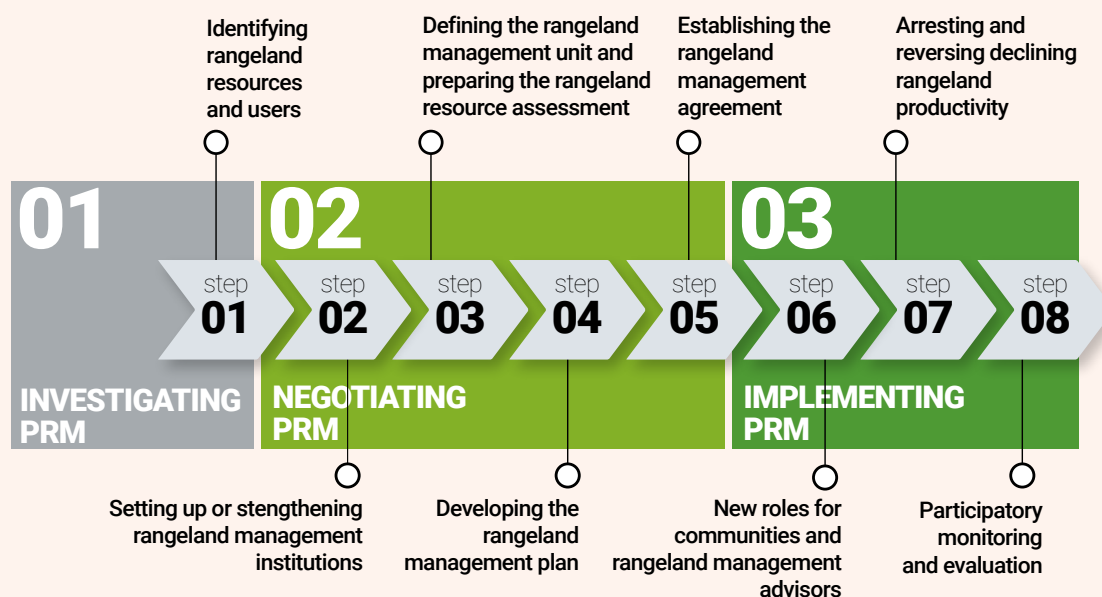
Identifying rangeland resources and users

Defining the rangeland management unit and preparing the rangeland resource assessment

Establishing the rangeland management agreement

Arresting and reversing declining rangeland productivity

01

02

03

step 01

step 02

step 03

step 04

step 05

step 06

step 07

step 08

INVESTIGATING PRM

NEGOTIATING PRM

IMPLEMENTING PRM

Setting up or stengthening rangeland management institutions

Developing the rangeland management plan

New roles for communities and rangeland management advisors

Participatory monitoring and evaluation